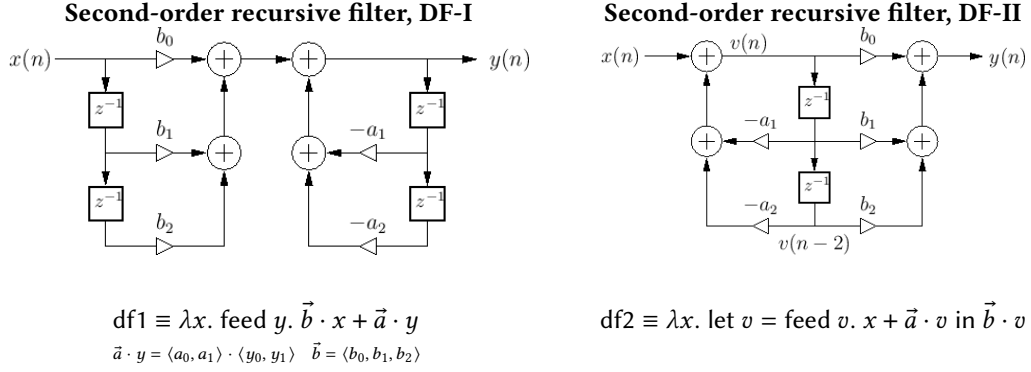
**Second-order recursive filter, DF-I**

$x(n)$ $b_0$ $y(n)$ $z^{-1}$ $z^{-1}$ $b_1$ $-a_1$ $z^{-1}$ $z^{-1}$ $b_2$ $-a_2$

df1 $\equiv \lambda x.$ feed $y.$ $\vec{b} \cdot x + \vec{a} \cdot y$

$\vec{a} \cdot y = \langle a_0, a_1 \rangle \cdot \langle y_0, y_1 \rangle$ $\vec{b} = \langle b_0, b_1, b_2 \rangle$

**Second-order recursive filter, DF-II**

$x(n)$ $v(n)$ $b_0$ $y(n)$ $z^{-1}$ $-a_1$ $b_1$ $z^{-1}$ $-a_2$ $b_2$ $v(n-2)$

df2 $\equiv \lambda x.$ let $v =$ feed $v.$ $x + \vec{a} \cdot v$ in $\vec{b} \cdot v$